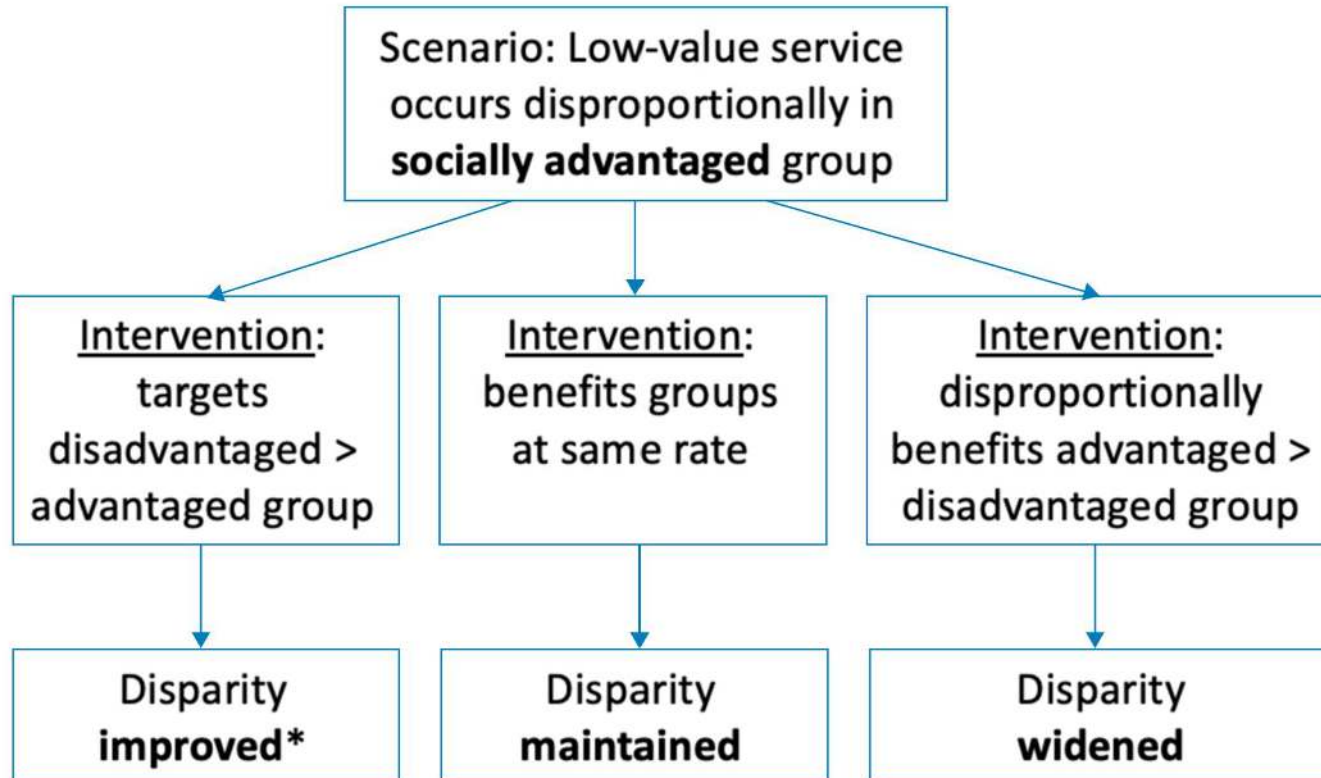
Scenario: Low-value service occurs disproportionally in **socially advantaged** group

Intervention: targets disadvantaged > advantaged group

Disparity **improved***

Intervention: benefits groups at same rate

Disparity **maintained**

Intervention: disproportionally benefits advantaged > disadvantaged group

Disparity **widened**